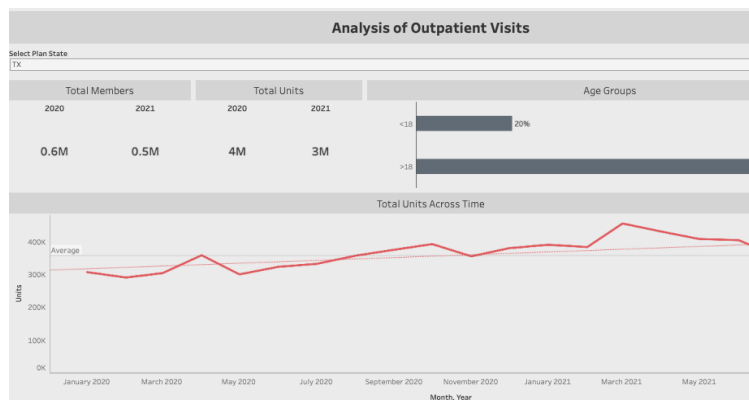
Analysis of Outpatient Visits

Select Plan State
TX

Total Members
2020
2021
0.6M
0.5M

Total Units
2020
2021
4M
3M

Age Groups
<18
20%
>18

Total Units Across Time

400K
Average
300K
200K
100K
0K
Units

January 2020
March 2020
May 2020
July 2020
September 2020
November 2020
January 2021
March 2021
May 2021
Month, Year